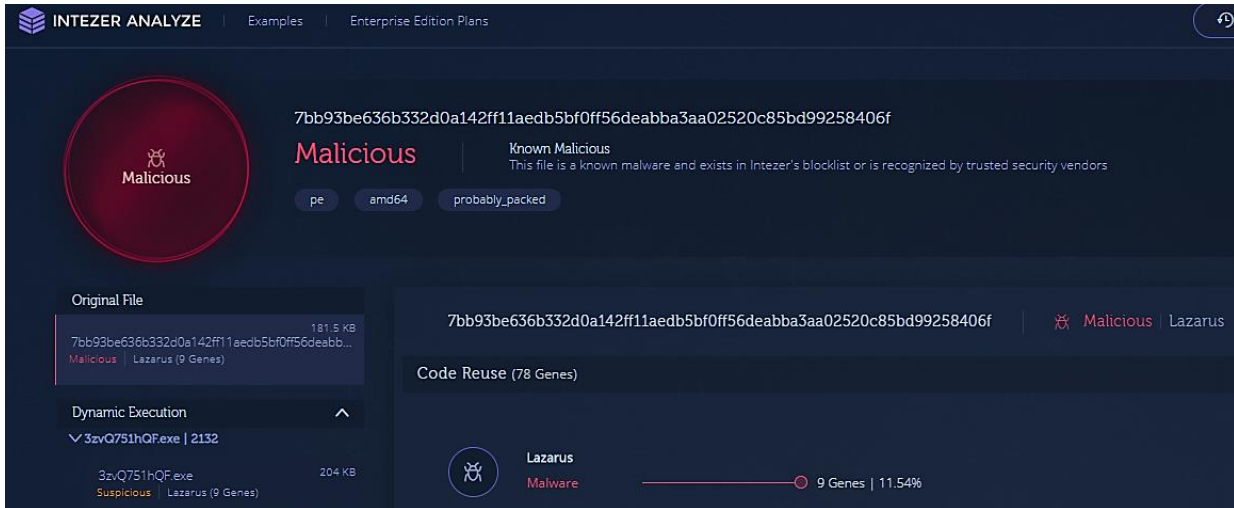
INTEZER ANALYZE | Examples | Enterprise Edition Plans

Malicious

7bb93be636b332d0a142ff11aedb5bf0ff56deabba3aa02520c85bd99258406f

Malicious

Known Malicious
This file is a known malware and exists in Intezer's blocklist or is recognized by trusted security vendors

pe amd64 probably_packed

Original File

181.5 KB
7bb93be636b332d0a142ff11aedb5bf0ff56deabb...
Malicious | Lazarus (9 Genes)

Dynamic Execution

3zvQ751hQF.exe | 2132

3zvQ751hQF.exe 204 KB
Suspicious | Lazarus (9 Genes)

7bb93be636b332d0a142ff11aedb5bf0ff56deabba3aa02520c85bd99258406f | Malicious | Lazarus

Code Reuse (78 Genes)

Lazarus
Malware
9 Genes | 11.54%